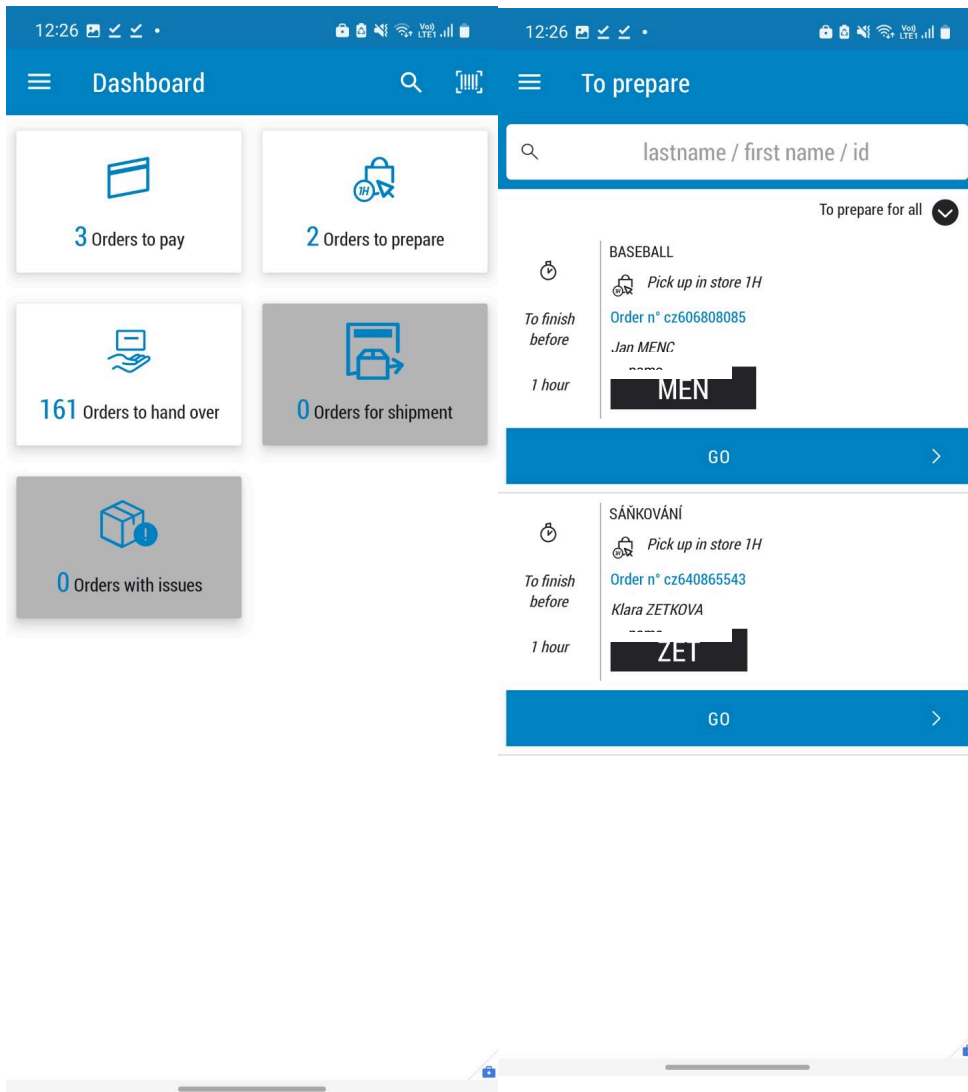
12:26

Dashboard

3 Orders to pay

2 Orders to prepare

161 Orders to hand over

0 Orders for shipment

0 Orders with issues

12:26

To prepare

lastname / first name / id

To prepare for all

To finish before

1 hour

BASEBALL

Pick up in store 1H

Order n° cz606808085

Jan MENC

MEN

GO

To finish before

1 hour

SÁŇKOVÁNÍ

Pick up in store 1H

Order n° cz640865543

Klara ZETKOVA

ZET

GO